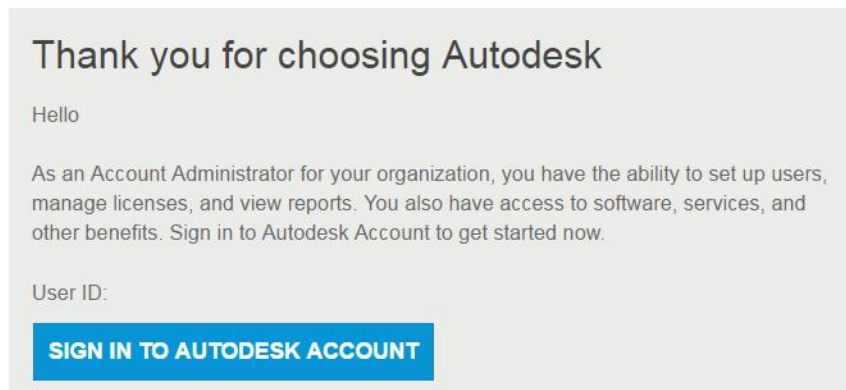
Thank you for choosing Autodesk

Hello

As an Account Administrator for your organization, you have the ability to set up users, manage licenses, and view reports. You also have access to software, services, and other benefits. Sign in to Autodesk Account to get started now.

User ID:

SIGN IN TO AUTODESK ACCOUNT